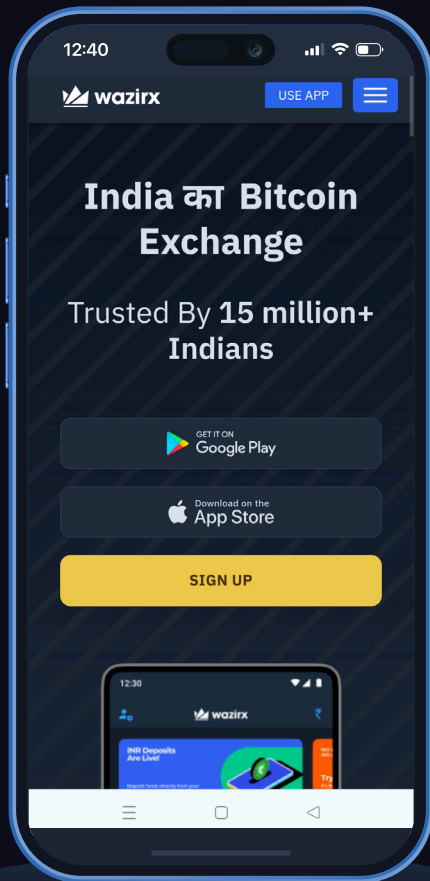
12:40

wazirx

USE APP

India का Bitcoin Exchange

Trusted By 15 million+ Indians

GET IT ON
Google Play

Download on the
App Store

SIGN UP

12:30

wazirx

₹

INR Deposits Are Live!

Deposit funds directly from your

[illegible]